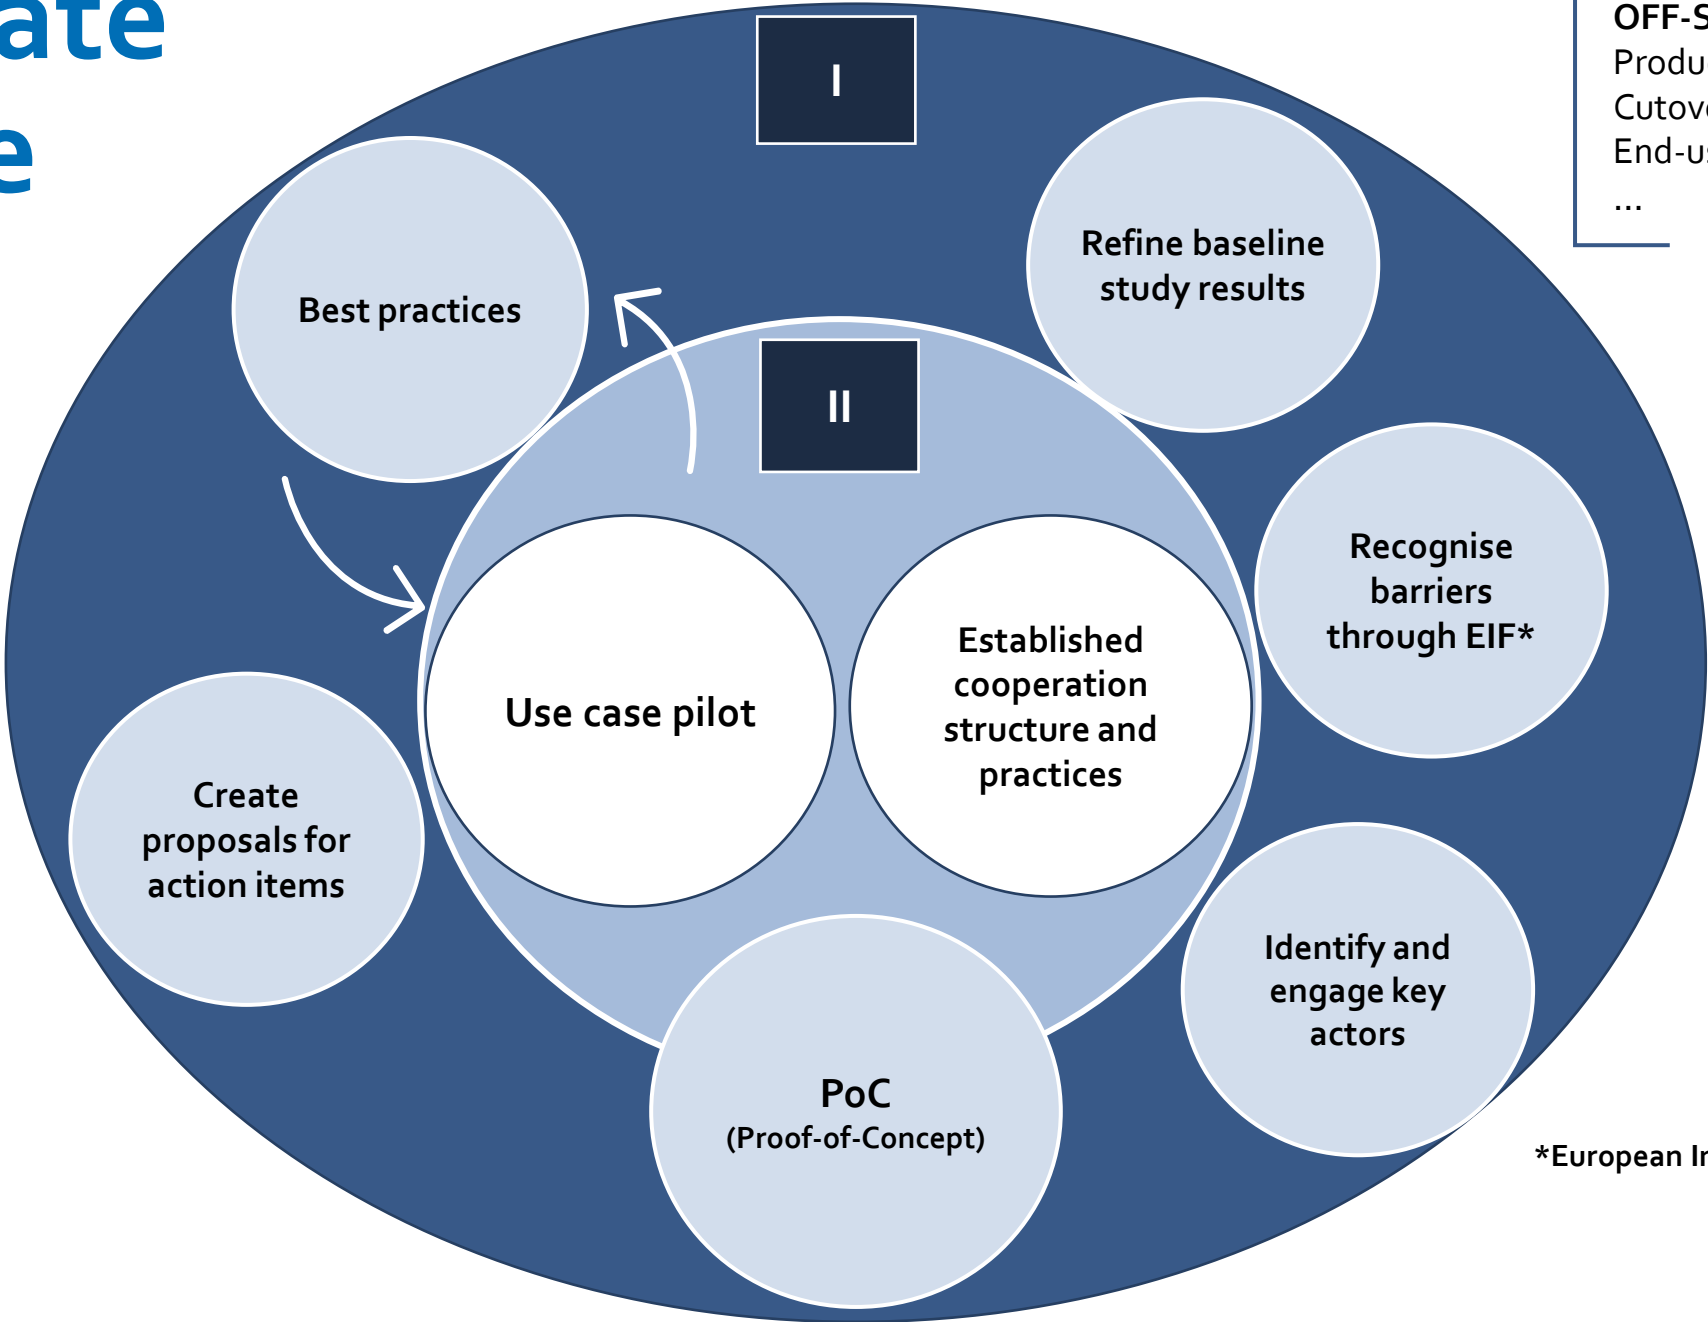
ate
e

OFF-S
Produ
Cutove
End-u
...

I

Best practices

Refine baseline study results

II

Recognise barriers through EIF*

Use case pilot

Established cooperation structure and practices

Create proposals for action items

Identify and engage key actors

PoC
(Proof-of-Concept)

*European In